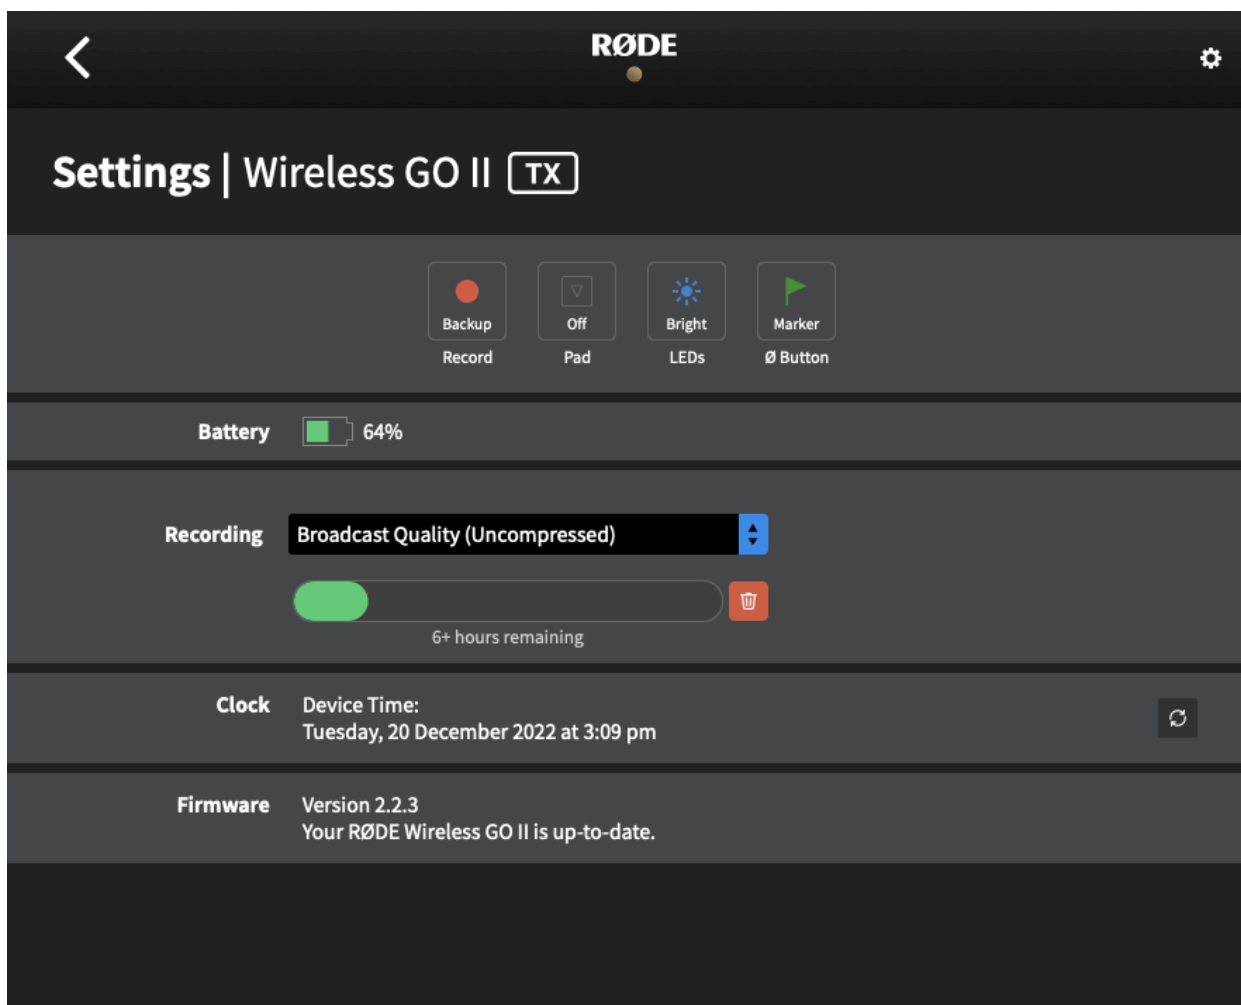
RØDE

Settings | Wireless GO II TX

Backup
Record

Off
Pad

Bright
LEDs

Marker
Ø Button

Battery 64%

Recording Broadcast Quality (Uncompressed)

6+ hours remaining

Clock Device Time:
Tuesday, 20 December 2022 at 3:09 pm

Firmware Version 2.2.3
Your RØDE Wireless GO II is up-to-date.